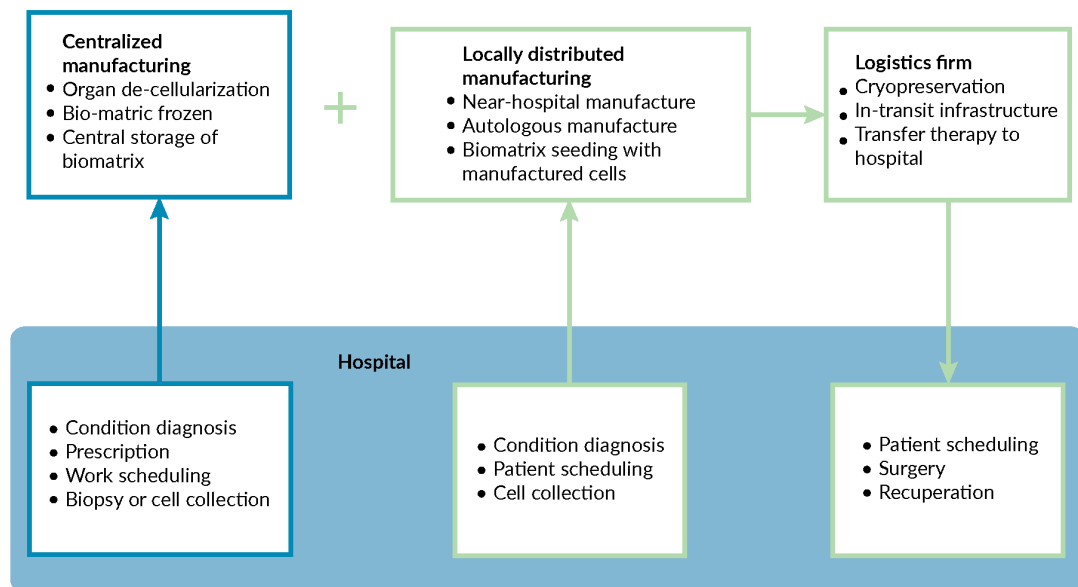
**Centralized manufacturing**
- Organ de-cellularization
- Bio-matric frozen
- Central storage of biomatrix

+

**Locally distributed manufacturing**
- Near-hospital manufacture
- Autologous manufacture
- Biomatrix seeding with manufactured cells

**Logistics firm**
- Cryopreservation
- In-transit infrastructure
- Transfer therapy to hospital

**Hospital**

- Condition diagnosis
- Prescription
- Work scheduling
- Biopsy or cell collection

- Condition diagnosis
- Patient scheduling
- Cell collection

- Patient scheduling
- Surgery
- Recuperation